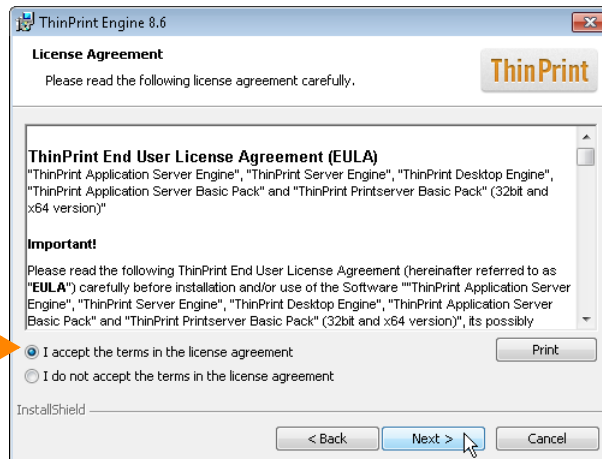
ThinPrint Engine 8.6

License Agreement

Please read the following license agreement carefully.

ThinPrint

ThinPrint End User License Agreement (EULA)

"ThinPrint Application Server Engine", "ThinPrint Server Engine", "ThinPrint Desktop Engine", "ThinPrint Application Server Basic Pack" and "ThinPrint Printserver Basic Pack" (32bit and x64 version)"

Important!

Please read the following ThinPrint End User License Agreement (hereinafter referred to as "EULA") carefully before installation and/or use of the Software ""ThinPrint Application Server Engine", "ThinPrint Server Engine", "ThinPrint Desktop Engine", "ThinPrint Application Server Basic Pack" and "ThinPrint Printserver Basic Pack" (32bit and x64 version)", its possibly

I accept the terms in the license agreement

I do not accept the terms in the license agreement

Print

InstallShield

< Back

Next >

Cancel